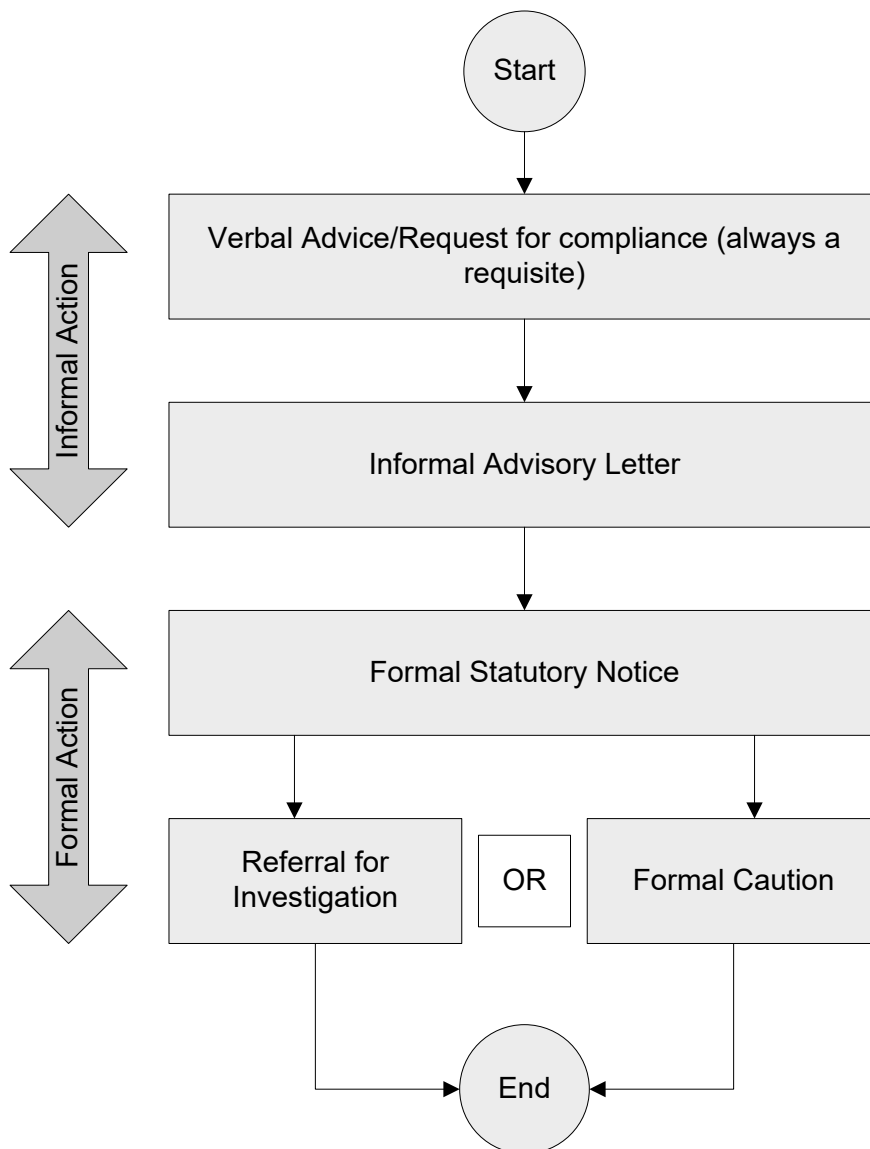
Start

Informal Action

Verbal Advice/Request for compliance (always a requisite)

Informal Advisory Letter

Formal Action

Formal Statutory Notice

Referral for Investigation

OR

Formal Caution

End